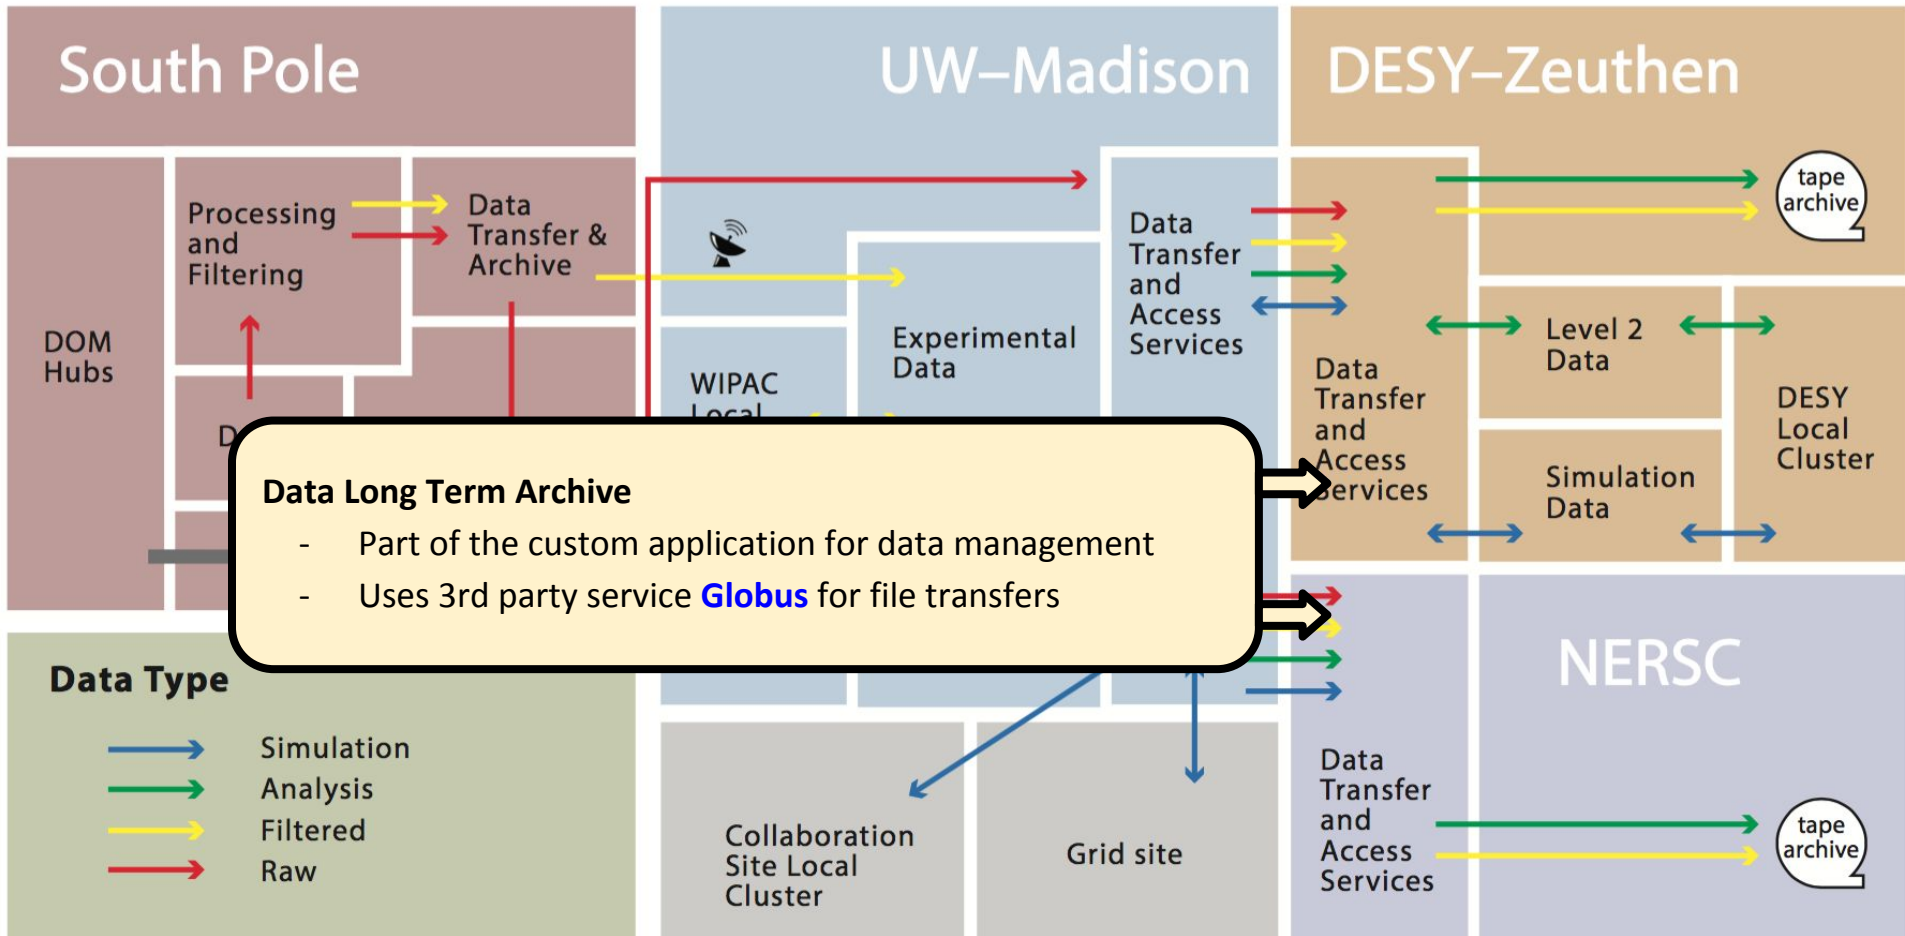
South Pole

UW–Madison

DESY–Zeuthen

DOM Hubs

Processing and Filtering

Data Transfer & Archive

D

WIPAC Local

Experimental Data

Data Transfer and Access Services

Data Transfer and Access Services

tape archive

Level 2 Data

Simulation Data

DESY Local Cluster

Data Long Term Archive

- Part of the custom application for data management

- Uses 3rd party service Globus for file transfers

Data Type

Simulation

Analysis

Filtered

Raw

Collaboration Site Local Cluster

Grid site

NERSC

Data Transfer and Access Services

tape archive